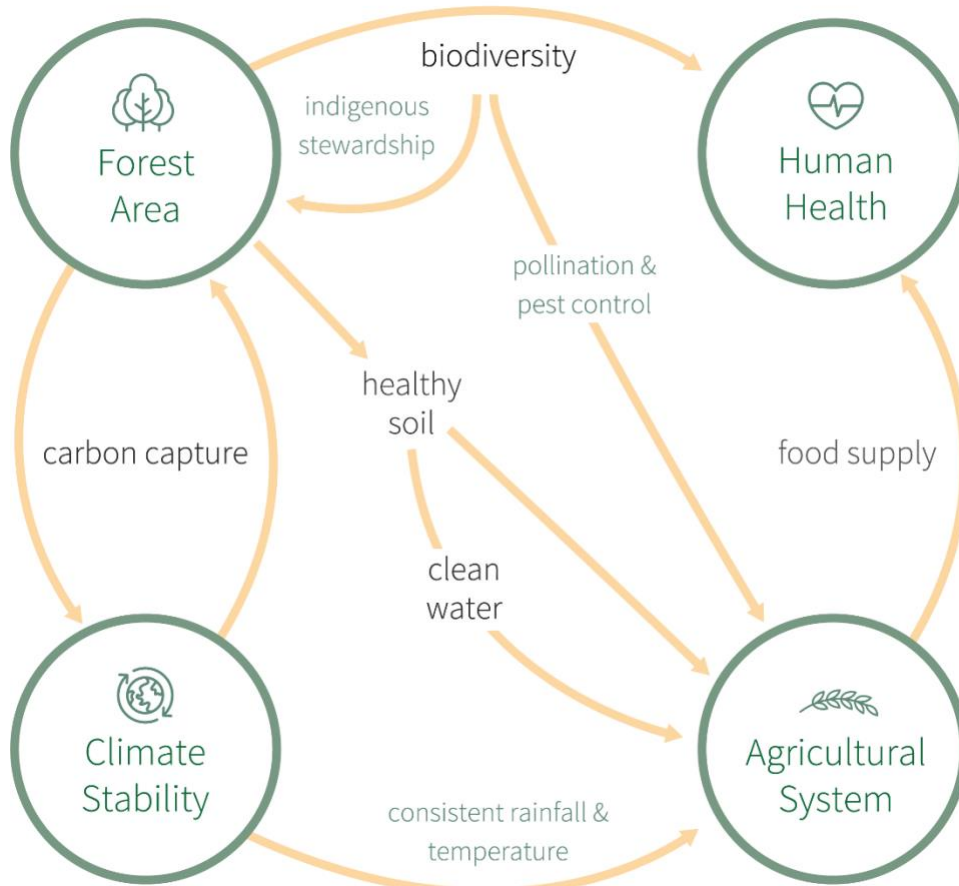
biodiversity

indigenous stewardship

Forest Area

Human Health

pollination & pest control

healthy soil

carbon capture

food supply

clean water

Climate Stability

Agricultural System

consistent rainfall & temperature